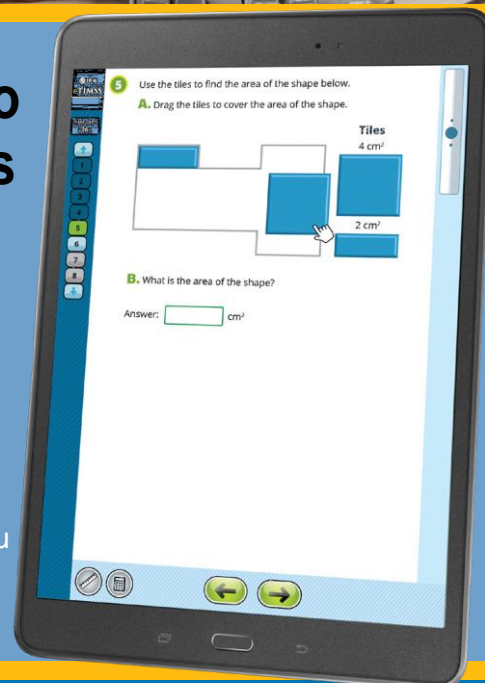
o
s

u

eTIMSS

5

1
2
3
4
5
6
7
8

5 Use the tiles to find the area of the shape below.

A. Drag the tiles to cover the area of the shape.

Tiles
4 $cm^2$

2 $cm^2$

B. What is the area of the shape?

Answer: $cm^2$